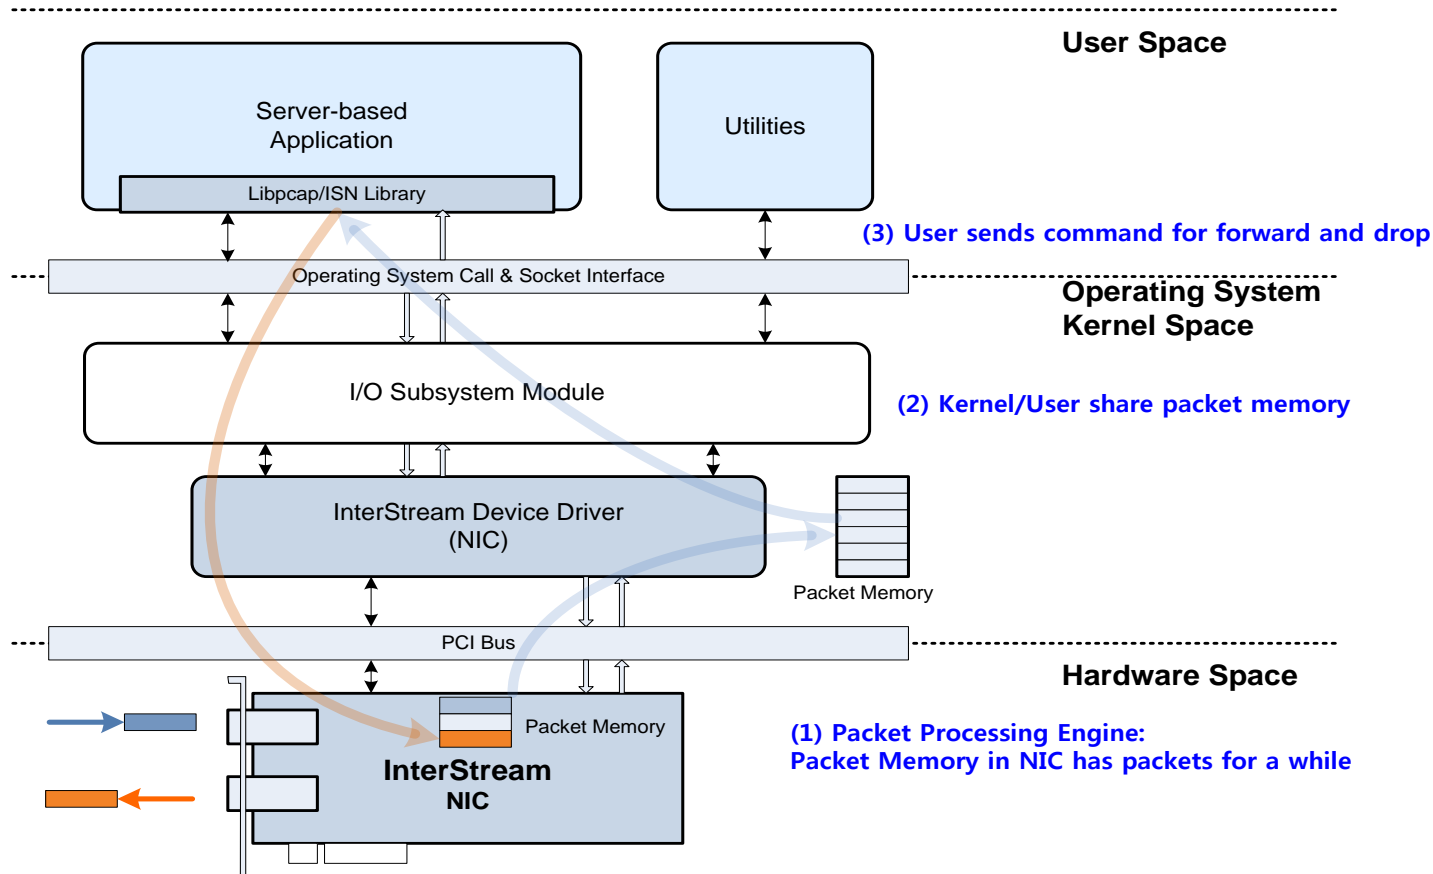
User Space

Server-based Application

Libpcap/ISN Library

Utilities

(3) User sends command for forward and drop

Operating System Call & Socket Interface

Operating System Kernel Space

I/O Subsystem Module

(2) Kernel/User share packet memory

InterStream Device Driver (NIC)

Packet Memory

PCI Bus

Hardware Space

Packet Memory

InterStream NIC

(1) Packet Processing Engine:
Packet Memory in NIC has packets for a while